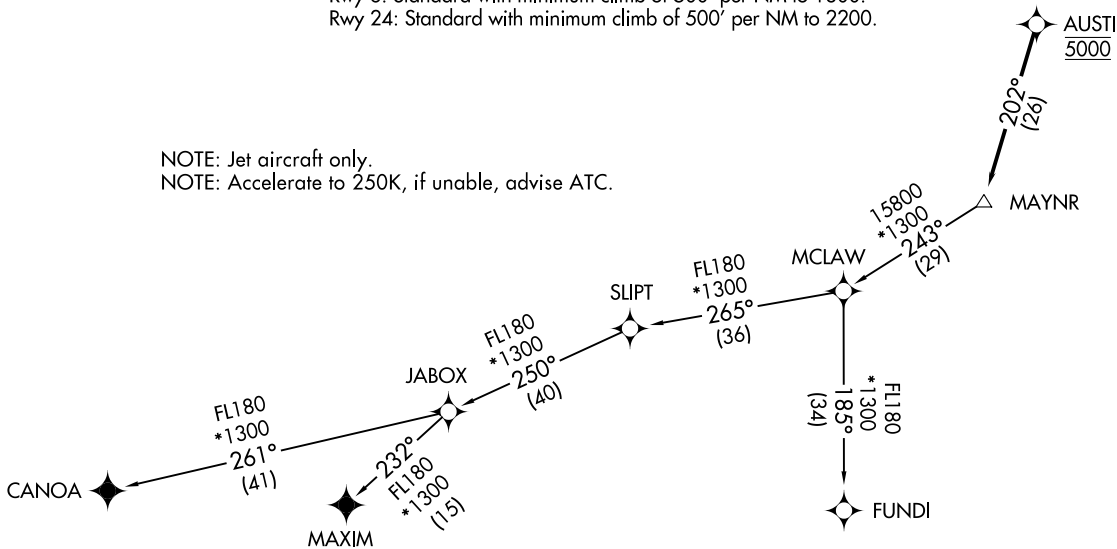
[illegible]
Rwy 24: Standard with minimum climb of 500' per NM to 2200.

AUSTI
5000

202°
(26)

NOTE: Jet aircraft only.
NOTE: Accelerate to 250K, if unable, advise ATC.

MAYNR

15800
*1300
243°
(29)

MCLAW

FL180
*1300
265°
(36)

SLIPT

FL180
*1300
250°
(40)

JABOX

FL180
*1300
185°
(34)

FL180
*1300
261°
(41)

CANOA

232°
FL180
*1300
(15)

MAXIM

FUNDI